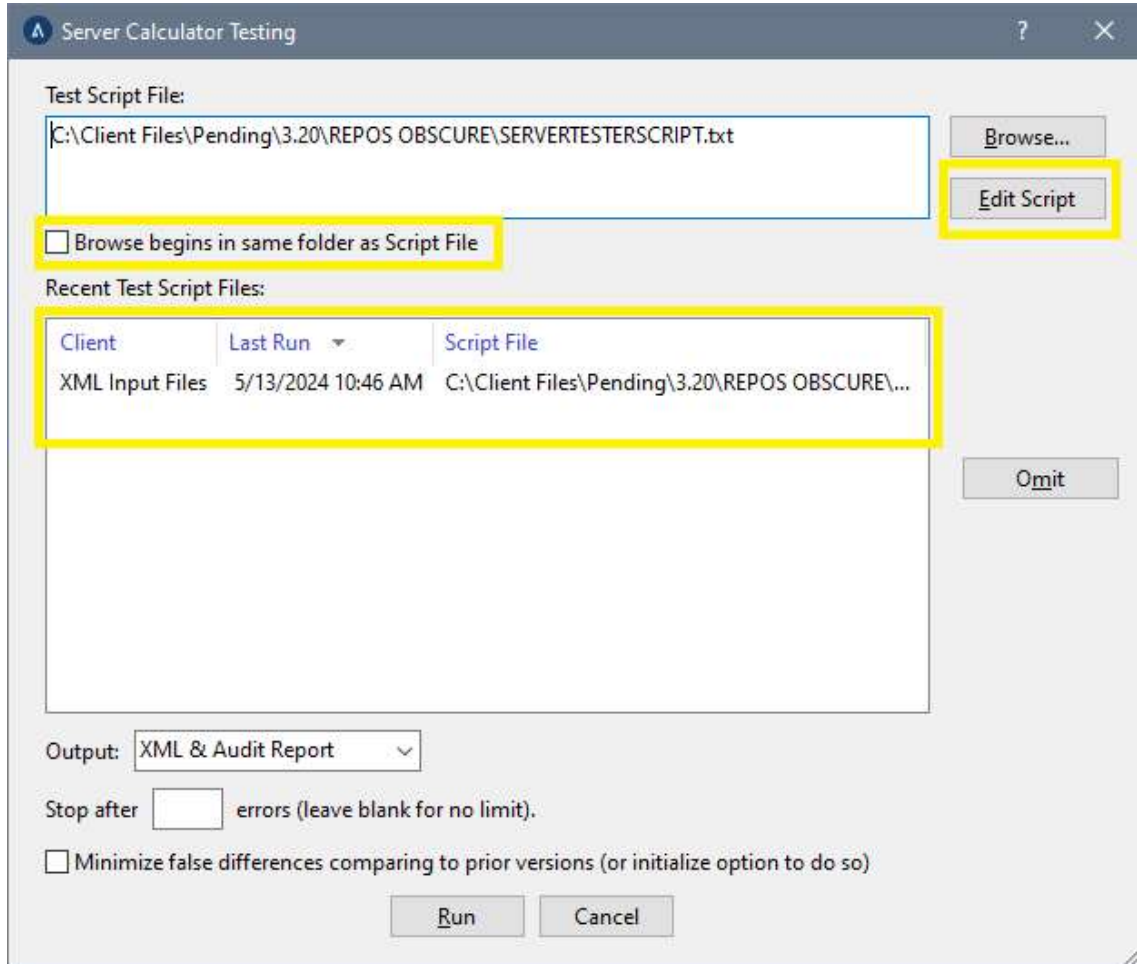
Server Calculator Testing

?

Test Script File:

C:\Client Files\Pending\3.20\REPOS OBSCURE\SERVERTESTERSCRIPT.txt

Browse...

Edit Script

Browse begins in same folder as Script File

Recent Test Script Files:

| Client | Last Run | Script File |
|---|---|---|
| XML Input Files | 5/13/2024 10:46 AM | C:\Client Files\Pending\3.20\REPOS OBSCURE\... |

Omit

Output: XML & Audit Report

Stop after errors (leave blank for no limit).

Minimize false differences comparing to prior versions (or initialize option to do so)

Run

Cancel